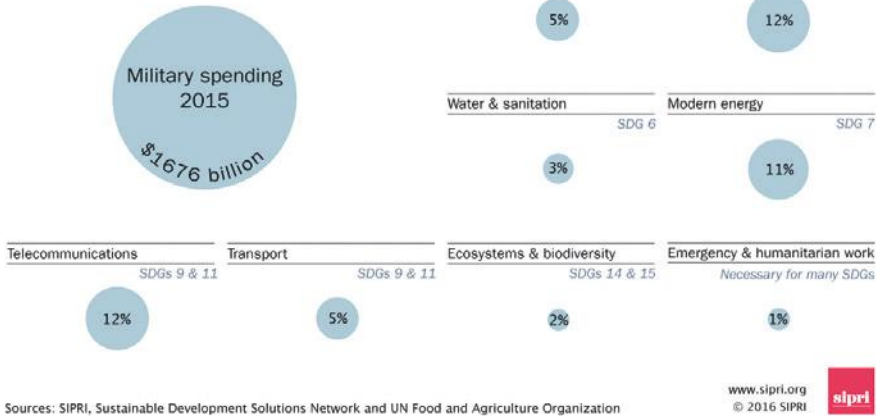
5%

12%

Military spending 2015

$1676 billion

Water & sanitation
SDG 6

3%

Modern energy
SDG 7

11%

Telecommunications
SDGs 9 & 11

12%

Transport
SDGs 9 & 11

5%

Ecosystems & biodiversity
SDGs 14 & 15

2%

Emergency & humanitarian work
Necessary for many SDGs

1%

Sources: SIPRI, Sustainable Development Solutions Network and UN Food and Agriculture Organization

www.sipri.org
© 2016 SIPRI

sipri